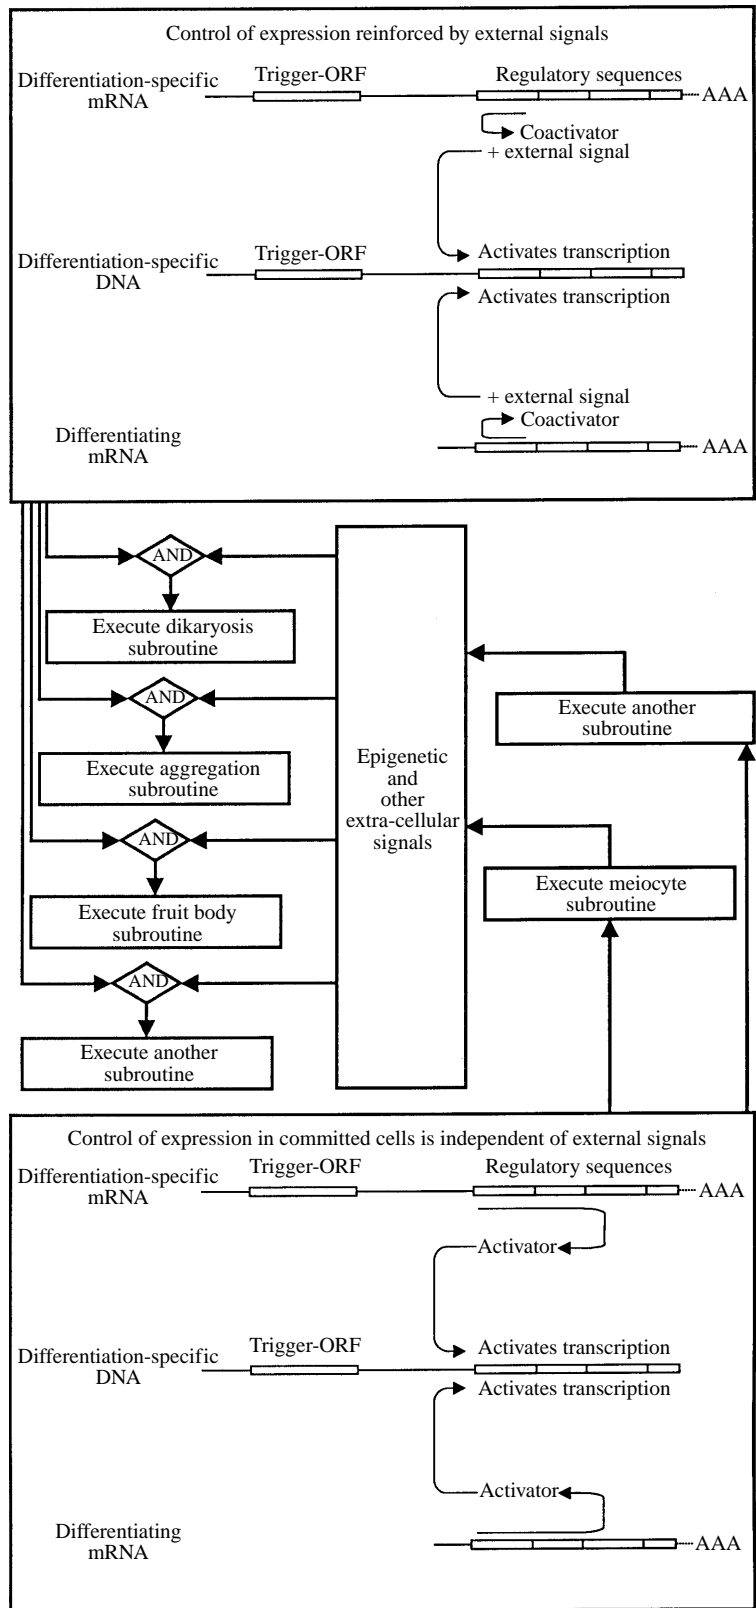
Control of expression reinforced by external signals

Differentiation-specific mRNA

Trigger-ORF

Regulatory sequences

AAA

Coactivator

+ external signal

Differentiation-specific DNA

Trigger-ORF

Activates transcription

Activates transcription

+ external signal

Coactivator

Differentiating mRNA

AAA

AND

Execute dikaryosis subroutine

AND

Execute aggregation subroutine

AND

Execute fruit body subroutine

AND

Execute another subroutine

Epigenetic and other extra-cellular signals

Execute another subroutine

Execute meiocyte subroutine

Control of expression in committed cells is independent of external signals

Differentiation-specific mRNA

Trigger-ORF

Regulatory sequences

AAA

Activator

Differentiation-specific DNA

Trigger-ORF

Activates transcription

Activates transcription

Activator

Differentiating mRNA

AAA